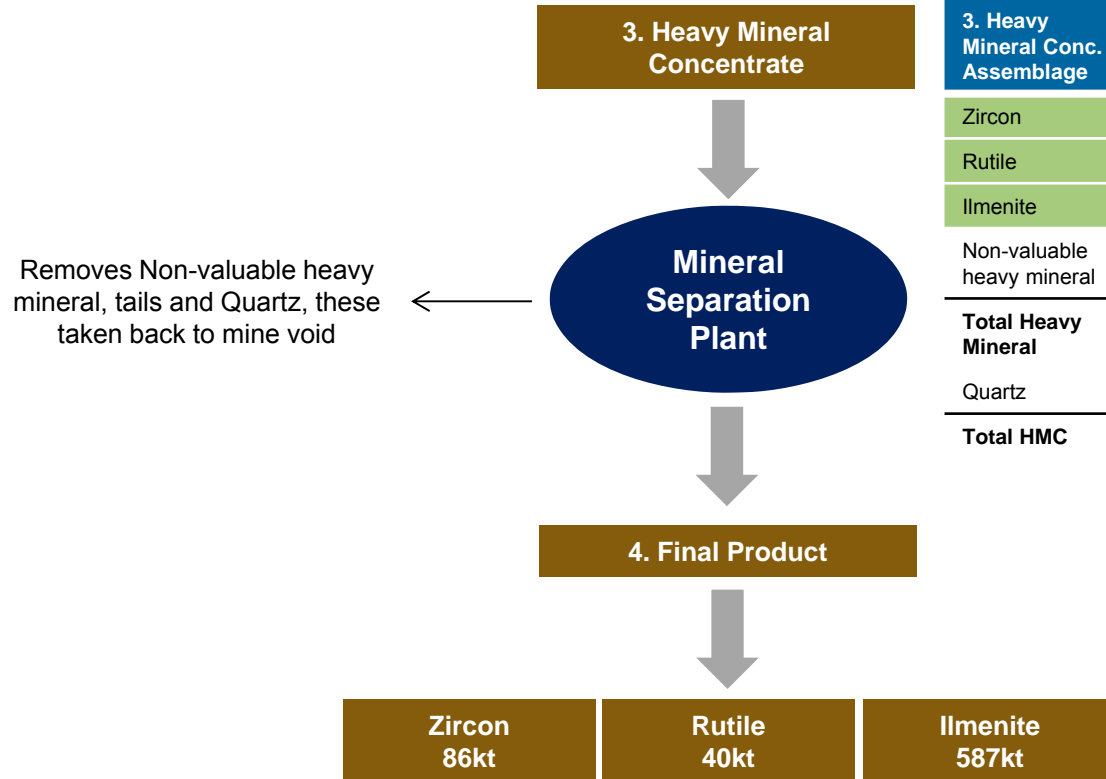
3. Heavy Mineral Concentrate

Mineral Separation Plant

Removes Non-valuable heavy mineral, tails and Quartz, these taken back to mine void

4. Final Product

| Zircon 86kt | Rutile 40kt | Ilmenite 587kt |
|---|---|---|

| 3. Heavy Mineral Conc. Assemblage |
|---|
| Zircon |
| Rutile |
| Ilmenite |
| Non-valuable heavy mineral |
| Total Heavy Mineral |
| Quartz |
| Total HMC |